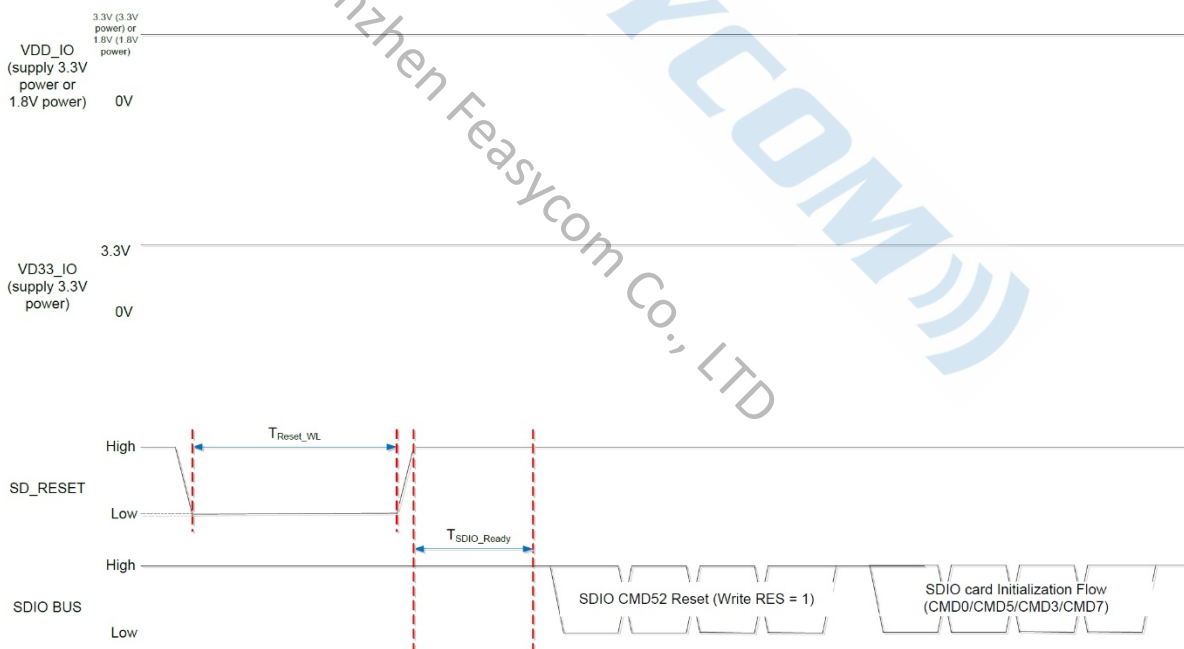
VDD_IO (supply 3.3V power or 1.8V power)

3.3V (3.3V power) or 1.8V (1.8V power)

0V

nzhen Feasycom Co., LTD

YCOM

VD33_IO (supply 3.3V power)

3.3V

0V

SD_RESET

High

Low

$T_{Reset\_WL}$

$T_{SDIO\_Ready}$

SDIO BUS

High

Low

SDIO CMD52 Reset (Write RES = 1)

SDIO card Initialization Flow (CMD0/CMD5/CMD3/CMD7)